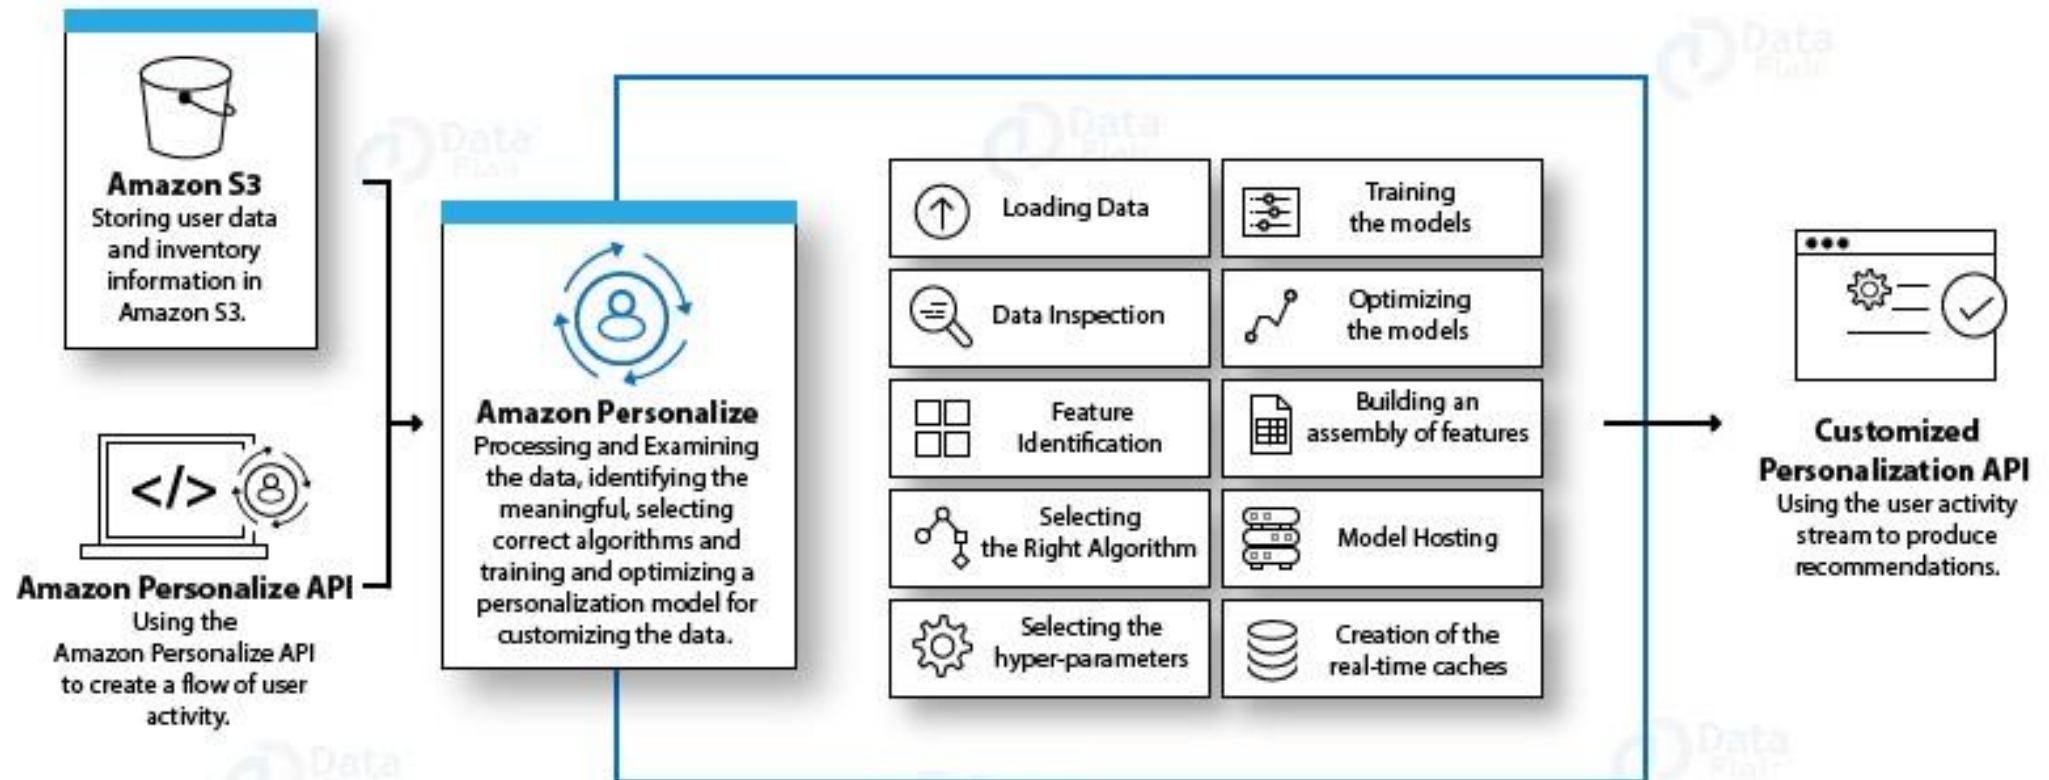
Amazon S3
Storing user data and inventory information in Amazon S3.

Amazon Personalize API
Using the Amazon Personalize API to create a flow of user activity.

Amazon Personalize
Processing and Examining the data, identifying the meaningful, selecting correct algorithms and training and optimizing a personalization model for customizing the data.

Loading Data

Training the models

Data Inspection

Optimizing the models

Feature Identification

Building an assembly of features

Selecting the Right Algorithm

Model Hosting

Selecting the hyper-parameters

Creation of the real-time caches

Customized Personalization API
Using the user activity stream to produce recommendations.

Data Flair